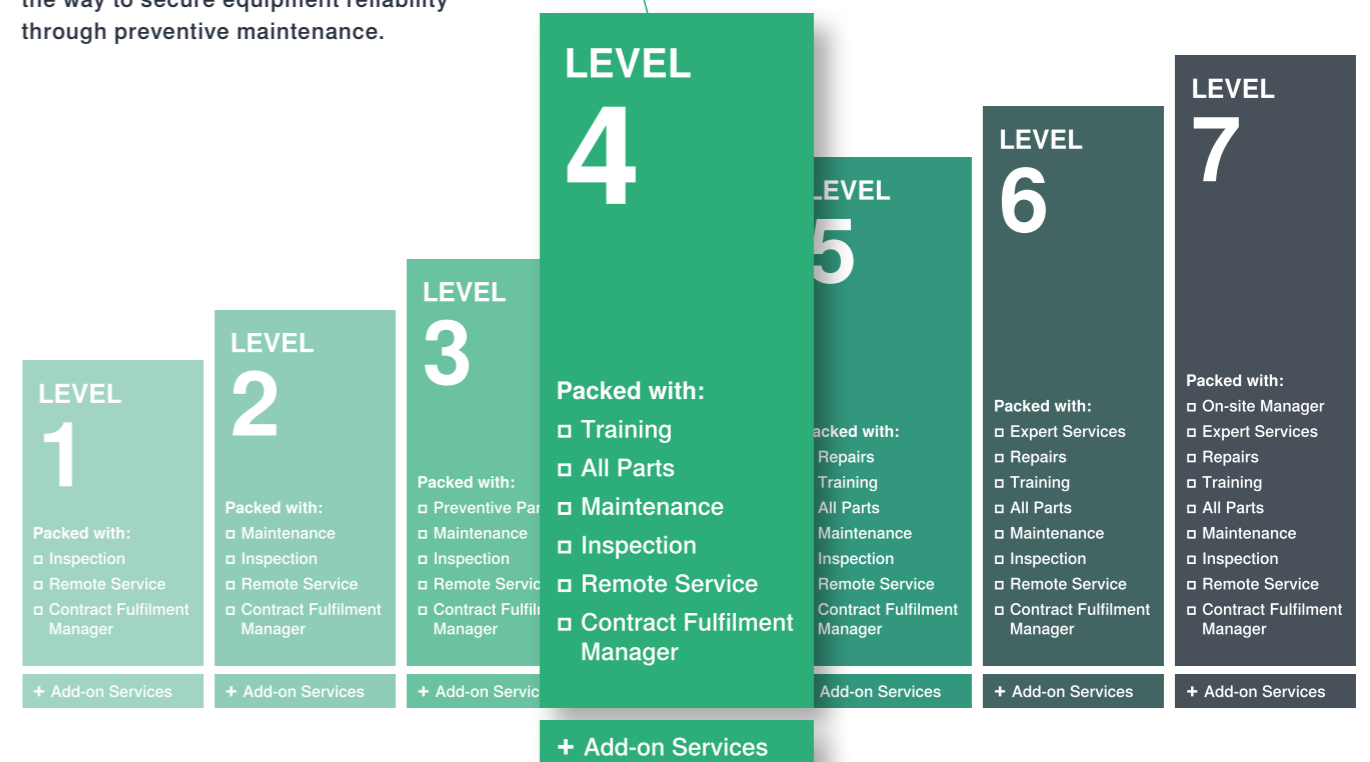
the way to secure equipment reliability through preventive maintenance.

LEVEL
1
Packed with:
▫ Inspection
▫ Remote Service
▫ Contract Fulfilment Manager
+ Add-on Services

LEVEL
2
Packed with:
▫ Maintenance
▫ Inspection
▫ Remote Service
▫ Contract Fulfilment Manager
+ Add-on Services

LEVEL
3
Packed with:
▫ Preventive Par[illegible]
▫ Maintenance
▫ Inspection
▫ Remote Servic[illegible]
▫ Contract Fulfil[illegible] Manager
+ Add-on Servic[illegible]

LEVEL
4
Packed with:
▫ Training
▫ All Parts
▫ Maintenance
▫ Inspection
▫ Remote Service
▫ Contract Fulfilment Manager
+ Add-on Services

LEVEL
5
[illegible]acked with:
Repairs
Training
All Parts
Maintenance
Inspection
Remote Service
Contract Fulfilment Manager
Add-on Services

LEVEL
6
Packed with:
▫ Expert Services
▫ Repairs
▫ Training
▫ All Parts
▫ Maintenance
▫ Inspection
▫ Remote Service
▫ Contract Fulfilment Manager
+ Add-on Services

LEVEL
7
Packed with:
▫ On-site Manager
▫ Expert Services
▫ Repairs
▫ Training
▫ All Parts
▫ Maintenance
▫ Inspection
▫ Remote Service
▫ Contract Fulfilment Manager
+ Add-on Services